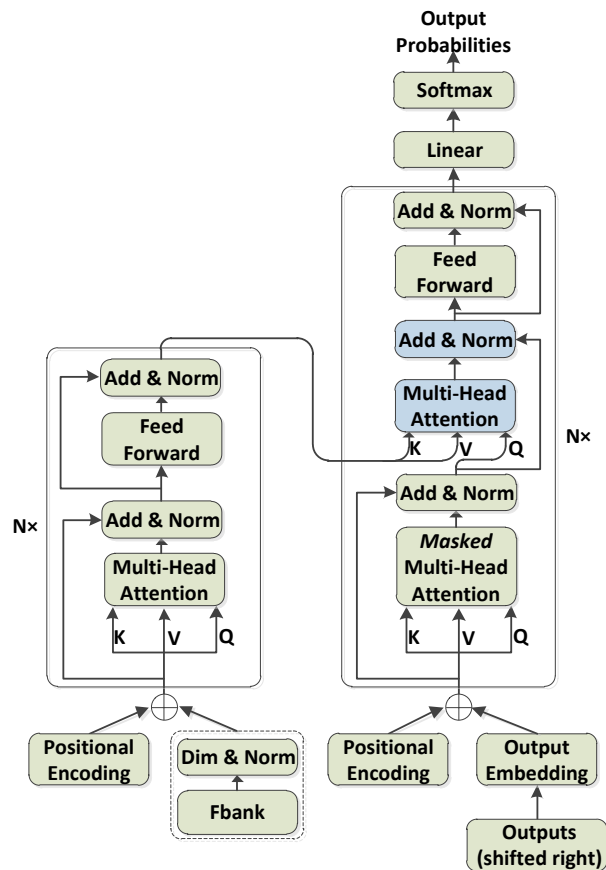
Output Probabilities

Softmax

Linear

Add & Norm

Feed Forward

Add & Norm

Multi-Head Attention

K V Q

N×

Add & Norm

Masked Multi-Head Attention

K V Q

Add & Norm

Feed Forward

Add & Norm

Multi-Head Attention

K V Q

N×

Positional Encoding

Dim & Norm

Fbank

Positional Encoding

Output Embedding

Outputs (shifted right)